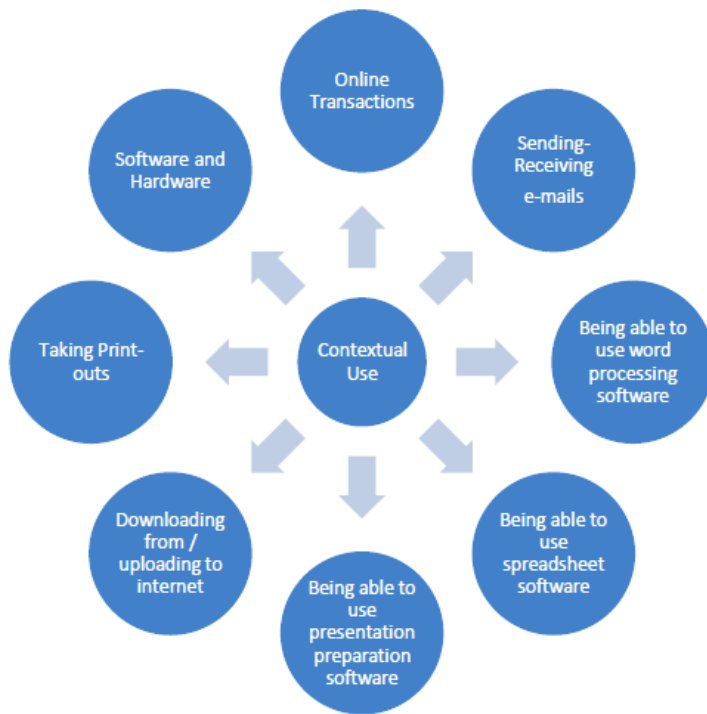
Online Transactions

Sending-Receiving e-mails

Being able to use word processing software

Being able to use spreadsheet software

Being able to use presentation preparation software

Downloading from / uploading to internet

Taking Print-outs

Software and Hardware

Contextual Use